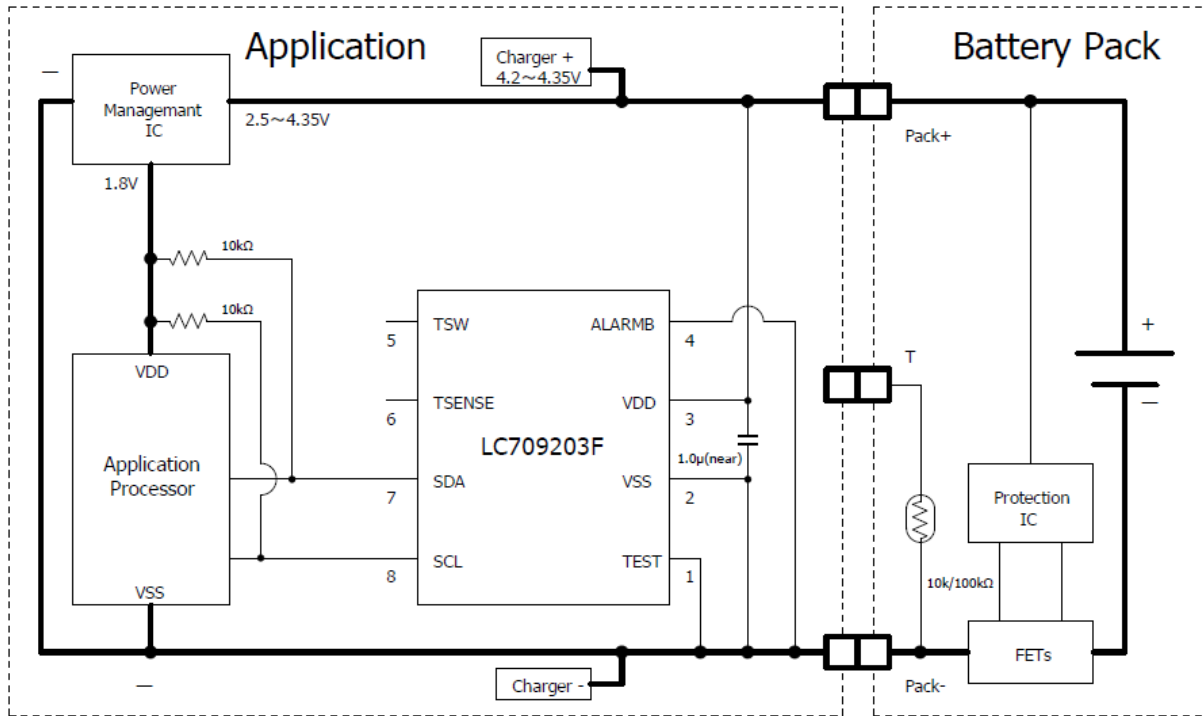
Application

Battery Pack

Charger + 4.2~4.35V

—

Power Managemant IC

2.5~4.35V

Pack+

1.8V

10kΩ

10kΩ

TSW

ALARMB

5

4

+

T

VDD

TSENSE

VDD

6

3

—

LC709203F

1.0μ(near)

Application Processor

SDA

VSS

7

2

Protection IC

SCL

TEST

8

1

10k/100kΩ

VSS

FETs

—

Charger -

Pack-